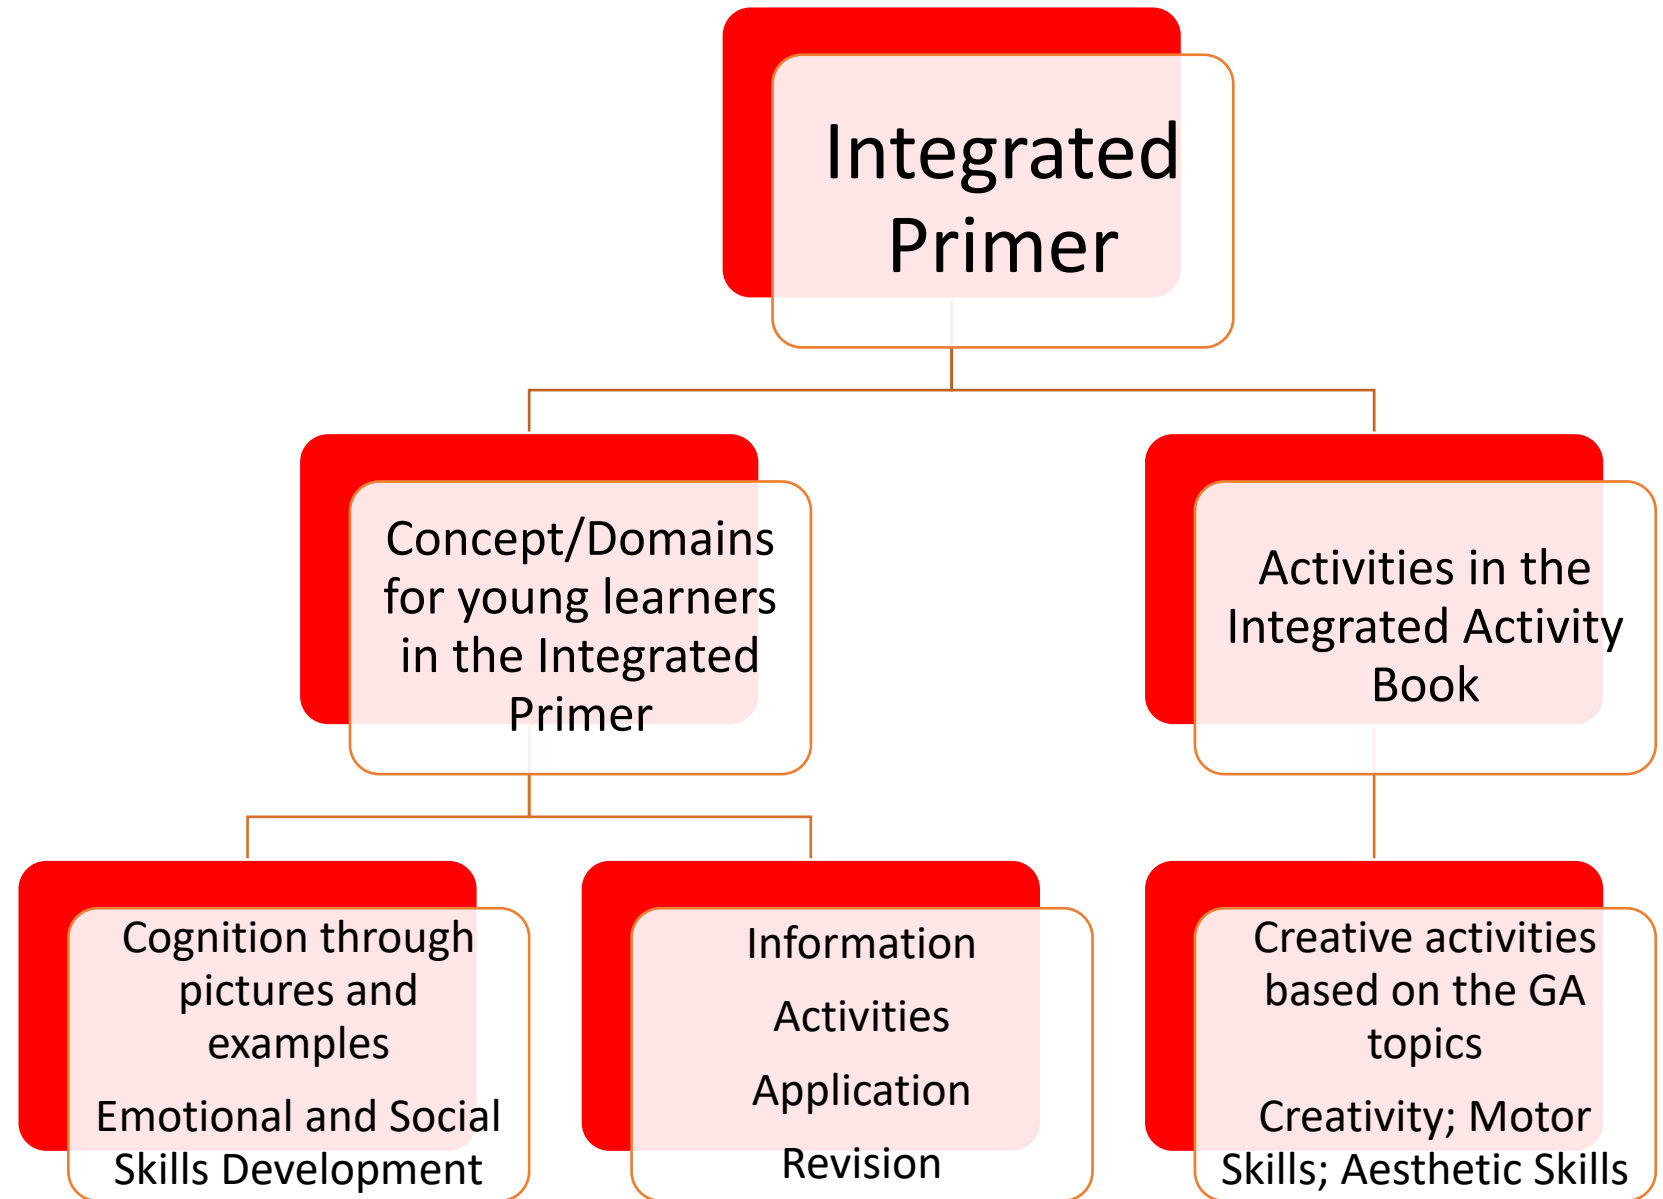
Integrated Primer

Concept/Domains for young learners in the Integrated Primer

Activities in the Integrated Activity Book

Cognition through pictures and examples

Emotional and Social Skills Development

Information

Activities

Application

Revision

Creative activities based on the GA topics

Creativity; Motor Skills; Aesthetic Skills